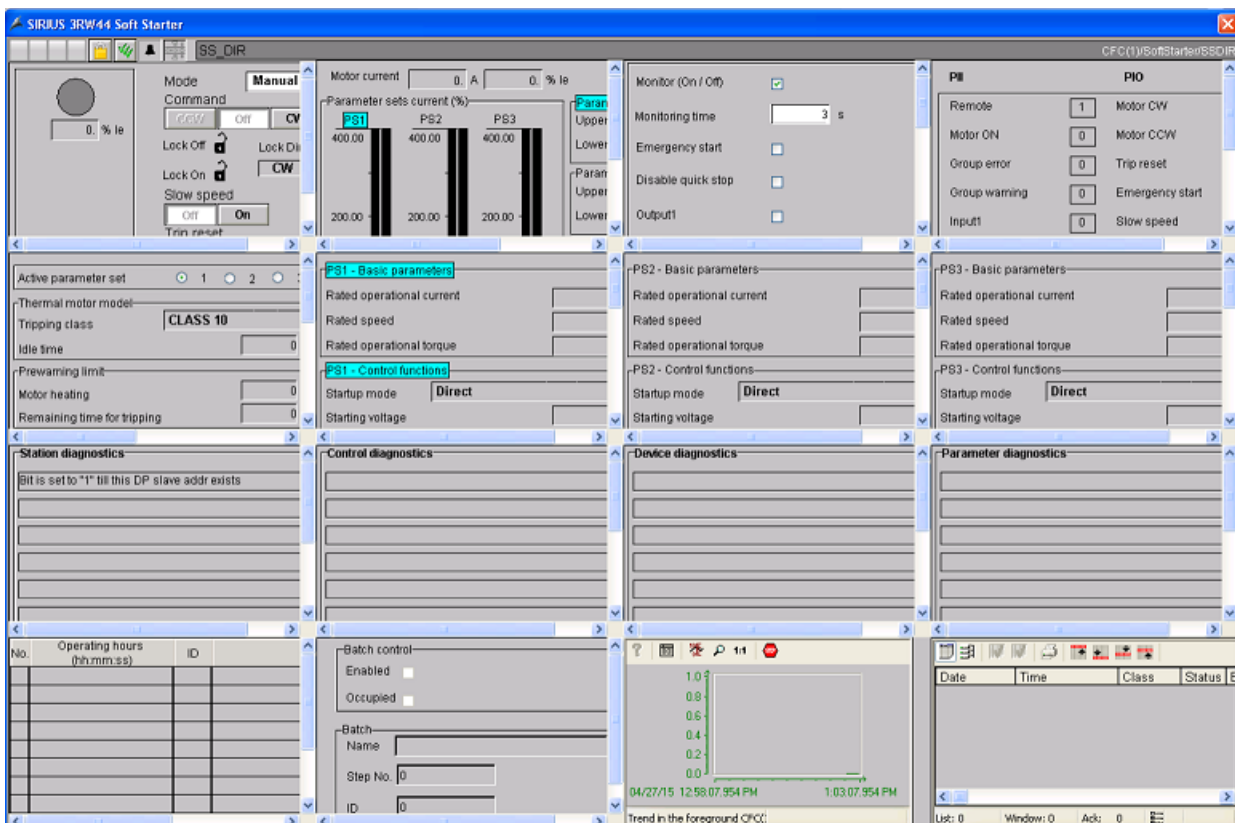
SIRIUS 3RW44 Soft Starter

SS_DIR

CFC(1)/SoftStarter/SSDIR

0. % le

Mode Manual

Command

CCW Off CW

Lock Off

Lock Di

Lock On

CW

Slow speed

Off On

Trip reset

Motor current 0. A 0. % le

Parameter sets current (%)

PS1 PS2 PS3

400.00 400.00 400.00

200.00 200.00 200.00

Paran

Upper

Lower

Paran

Upper

Lower

Monitor (On / Off)

Monitoring time 3 s

Emergency start

Disable quick stop

Output1

PII

PIO

Remote 1 Motor CW

Motor ON 0 Motor CCW

Group error 0 Trip reset

Group warning 0 Emergency start

Input1 0 Slow speed

Active parameter set 1 2

Thermal motor model

Tripping class CLASS 10

Idle time 0

Prewarning limit

Motor heating 0

Remaining time for tripping 0

PS1 - Basic parameters

Rated operational current

Rated speed

Rated operational torque

PS1 - Control functions

Startup mode Direct

Starting voltage

PS2 - Basic parameters

Rated operational current

Rated speed

Rated operational torque

PS2 - Control functions

Startup mode Direct

Starting voltage

PS3 - Basic parameters

Rated operational current

Rated speed

Rated operational torque

PS3 - Control functions

Startup mode Direct

Starting voltage

Station diagnostics

Bit is set to "1" till this DP slave addr exists

Control diagnostics

Device diagnostics

Parameter diagnostics

| No. | Operating hours (hh:mm:ss) | ID |
|---|---|---|

Batch control

Enabled

Occupied

Batch

Name

Step No. 0

ID 0

1/1

1.0

0.8

0.6

0.4

0.2

0.0

04/27/15 12:58:07.954 PM

1:03:07.954 PM

Trend in the foreground CFC(

| Date | Time | Class | Status |
|---|---|---|---|

List: 0 Window: 0 Ack: 0